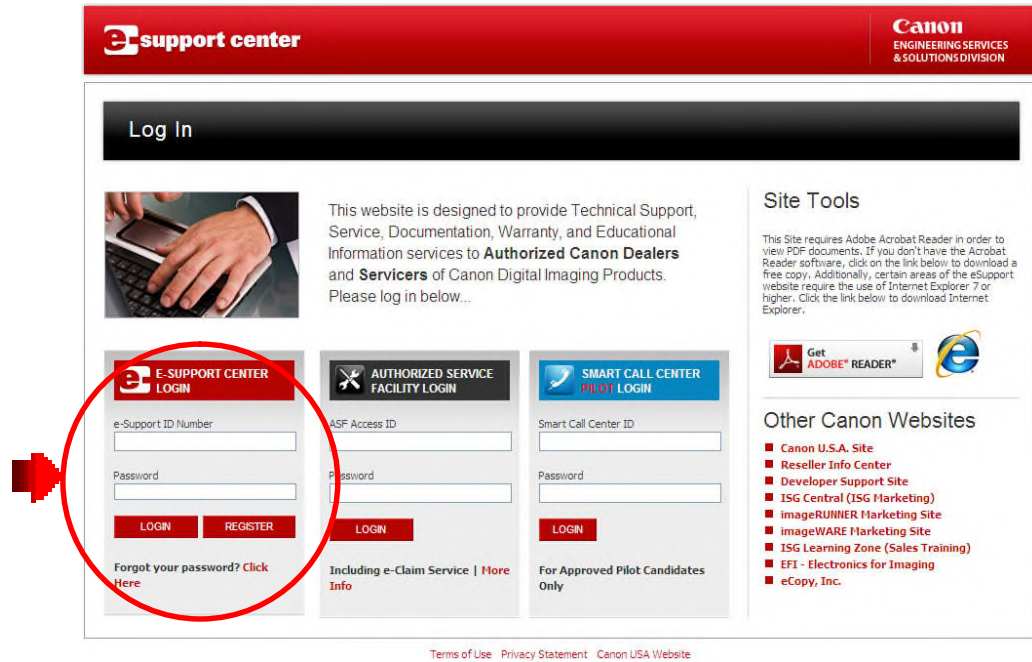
e-support center

Canon
ENGINEERING SERVICES & SOLUTIONS DIVISION

Log In

This website is designed to provide Technical Support, Service, Documentation, Warranty, and Educational Information services to **Authorized Canon Dealers** and **Servicers** of Canon Digital Imaging Products. Please log in below...

E-SUPPORT CENTER LOGIN

e-Support ID Number

Password

LOGIN REGISTER

Forgot your password? Click Here

AUTHORIZED SERVICE FACILITY LOGIN

ASF Access ID

Password

LOGIN

Including e-Claim Service | More Info

SMART CALL CENTER PILOT LOGIN

Smart Call Center ID

Password

LOGIN

For Approved Pilot Candidates Only

Site Tools

This Site requires Adobe Acrobat Reader in order to view PDF documents. If you don't have the Acrobat Reader software, click on the link below to download a free copy. Additionally, certain areas of the eSupport website require the use of Internet Explorer 7 or higher. Click the link below to download Internet Explorer.

Get ADOBE® READER®

Other Canon Websites

Canon U.S.A. Site
Reseller Info Center
Developer Support Site
ISG Central (ISG Marketing)
imageRUNNER Marketing Site
imageWARE Marketing Site
ISG Learning Zone (Sales Training)
EFI - Electronics for Imaging
eCopy, Inc.

Terms of Use Privacy Statement Canon USA Website